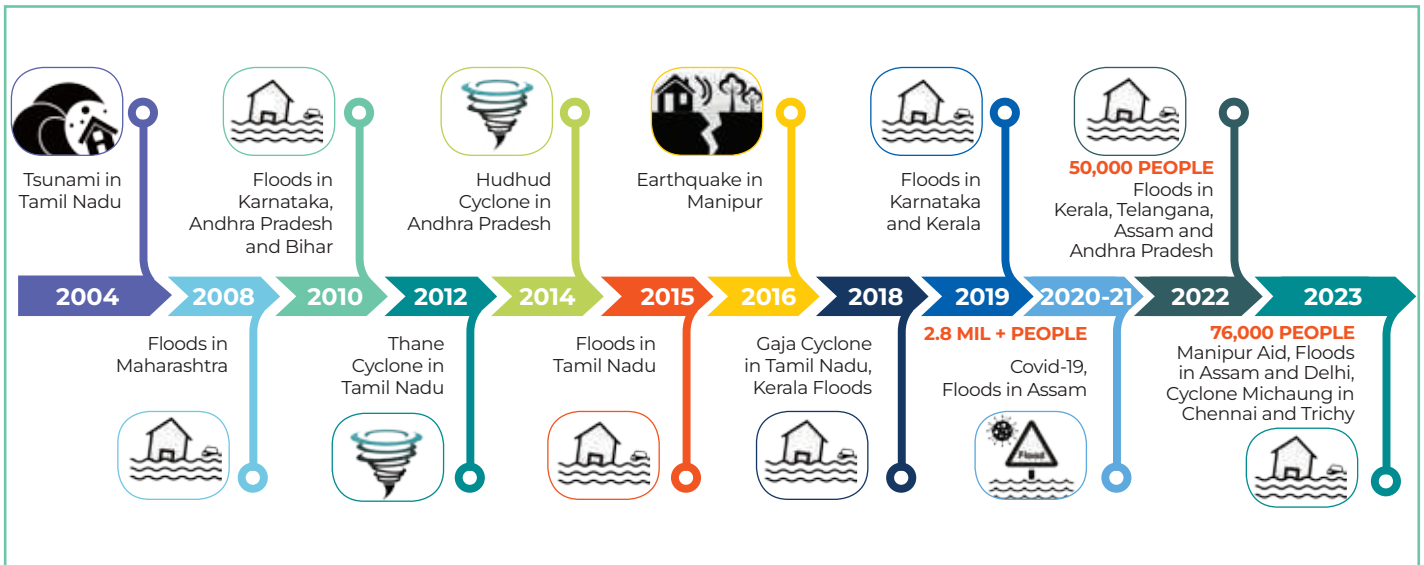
Tsunami in Tamil Nadu

Floods in Karnataka, Andhra Pradesh and Bihar

Hudhud Cyclone in Andhra Pradesh

Earthquake in Manipur

Floods in Karnataka and Kerala

50,000 PEOPLE
Floods in Kerala, Telangana, Assam and Andhra Pradesh

2004 2008 2010 2012 2014 2015 2016 2018 2019 2020-21 2022 2023

Floods in Maharashtra

Thane Cyclone in Tamil Nadu

Floods in Tamil Nadu

Gaja Cyclone in Tamil Nadu, Kerala Floods

2.8 MIL + PEOPLE
Covid-19, Floods in Assam

Flood

76,000 PEOPLE
Manipur Aid, Floods in Assam and Delhi, Cyclone Michaung in Chennai and Trichy